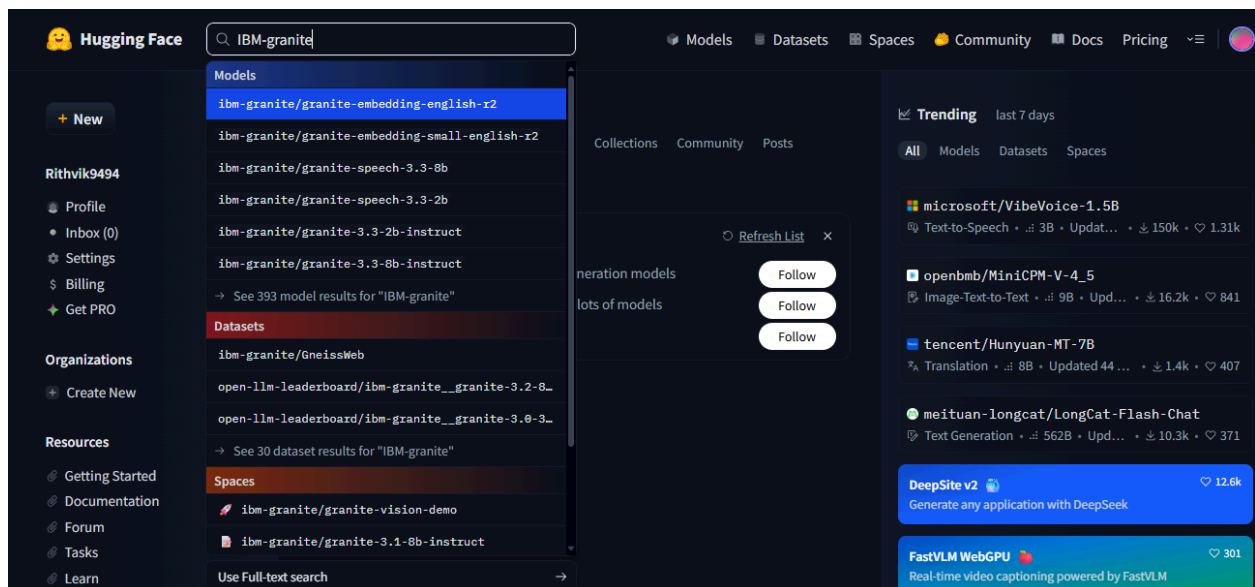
Hugging Face
IBM-granite
Models Datasets Spaces Community Docs Pricing

Models
ibm-granite/granite-embedding-english-r2
ibm-granite/granite-embedding-small-english-r2
ibm-granite/granite-speech-3.3-8b
ibm-granite/granite-speech-3.3-2b
ibm-granite/granite-3.3-2b-instruct
ibm-granite/granite-3.3-8b-instruct
→ See 393 model results for "IBM-granite"
Datasets
ibm-granite/GneissWeb
open-llm-leaderboard/ibm-granite__granite-3.2-8…
open-llm-leaderboard/ibm-granite__granite-3.0-3…
→ See 30 dataset results for "IBM-granite"
Spaces
ibm-granite/granite-vision-demo
ibm-granite/granite-3.1-8b-instruct
Use Full-text search

+ New
Rithvik9494
Profile
Inbox (0)
Settings
Billing
Get PRO
Organizations
Create New
Resources
Getting Started
Documentation
Forum
Tasks
Learn

Collections Community Posts
Refresh List
neration models Follow
lots of models Follow
Follow

Trending last 7 days
All Models Datasets Spaces
microsoft/VibeVoice-1.5B
Text-to-Speech • 3B • Updat… • 150k • 1.31k
openbmb/MiniCPM-V-4_5
Image-Text-to-Text • 9B • Upd… • 16.2k • 841
tencent/Hunyuan-MT-7B
Translation • 8B • Updated 44 … • 1.4k • 407
meituan-longcat/LongCat-Flash-Chat
Text Generation • 562B • Upd… • 10.3k • 371
DeepSite v2 12.6k
Generate any application with DeepSeek
FastVLM WebGPU 301
Real-time video captioning powered by FastVLM